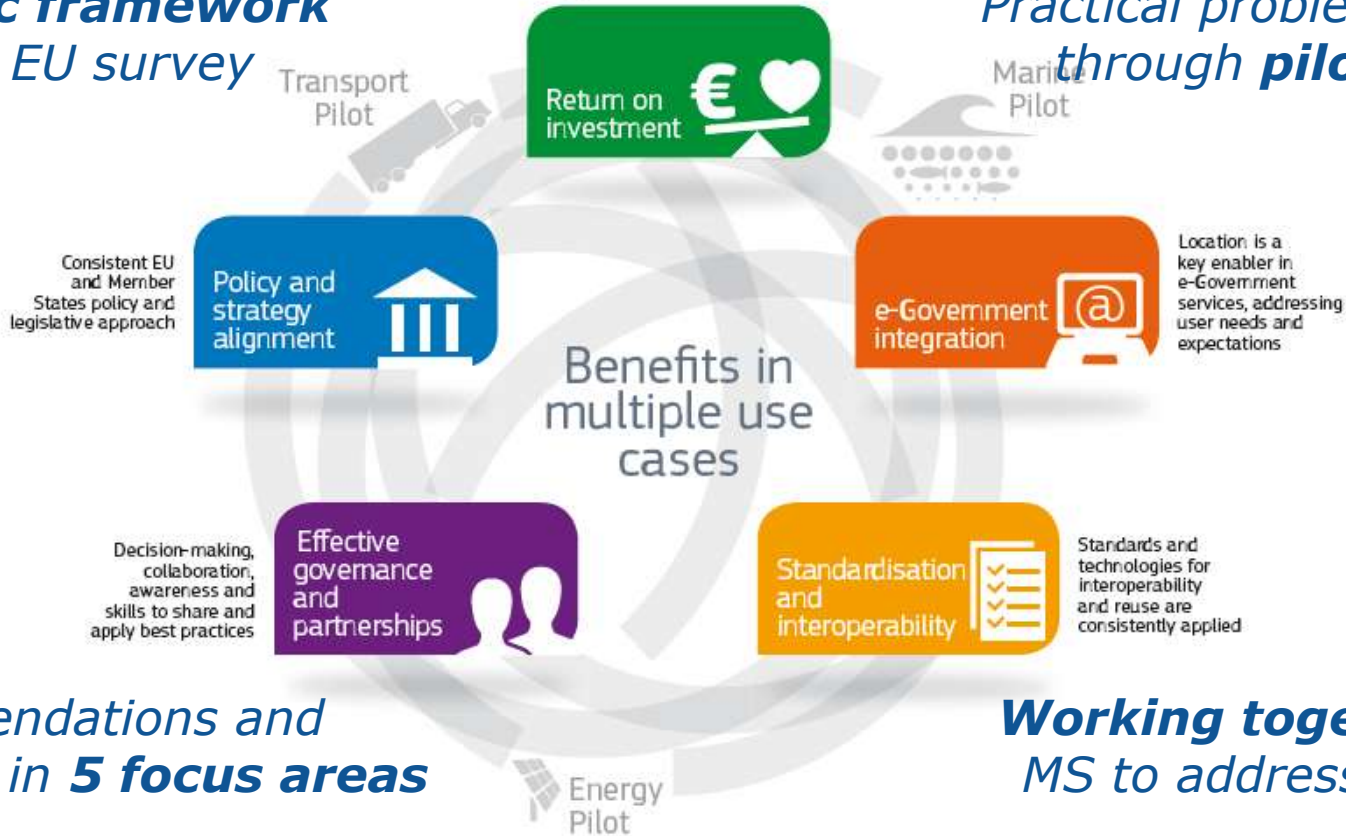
c framework
EU survey

Practical proble
through pilo

Transport Pilot

Return on investment

Marine Pilot

Consistent EU and Member States policy and legislative approach

Policy and strategy alignment

e-Government integration

Location is a key enabler in e-Government services, addressing user needs and expectations

Benefits in multiple use cases

Decision-making, collaboration, awareness and skills to share and apply best practices

Effective governance and partnerships

Standardisation and interoperability

Standards and technologies for interoperability and reuse are consistently applied

endations and
in 5 focus areas

Working toge
MS to address

Energy Pilot